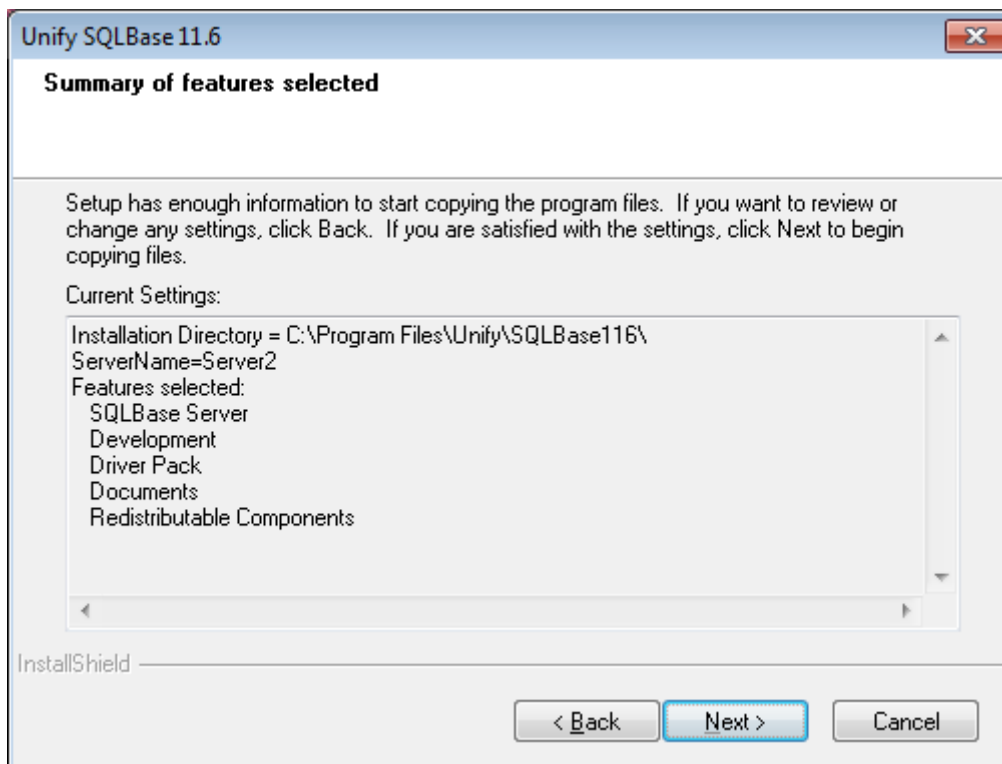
Unify SQLBase 11.6

Summary of features selected

Setup has enough information to start copying the program files. If you want to review or change any settings, click Back. If you are satisfied with the settings, click Next to begin copying files.

Current Settings:

Installation Directory = C:\Program Files\Unify\SQLBase116\
ServerName=Server2
Features selected:
SQLBase Server
Development
Driver Pack
Documents
Redistributable Components

InstallShield

< Back
Next >
Cancel